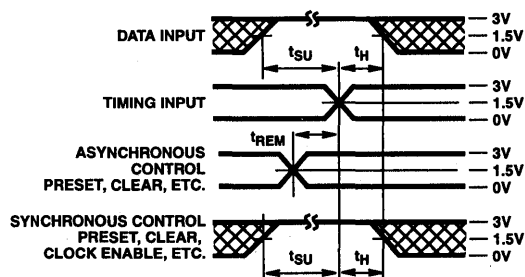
DATA INPUT
— 3V
— 1.5V
— 0V
$t_{SU}$
$t_H$
TIMING INPUT
— 3V
— 1.5V
— 0V
ASYNCHRONOUS CONTROL PRESET, CLEAR, ETC.
$t_{REM}$
— 3V
— 1.5V
— 0V
SYNCHRONOUS CONTROL PRESET, CLEAR, CLOCK ENABLE, ETC.
— 3V
— 1.5V
— 0V
$t_{SU}$
$t_H$